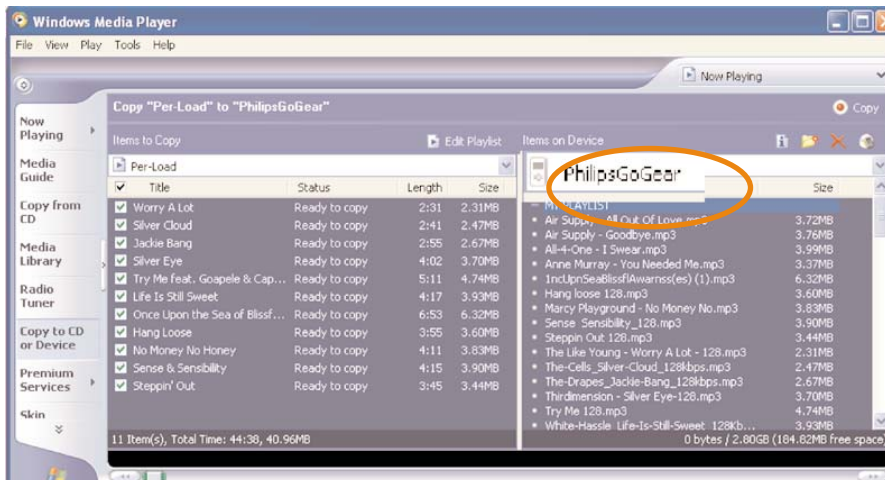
Windows Media Player

File View Play Tools Help

Now Playing

Now Playing
Media Guide
Copy from CD
Media Library
Radio Tuner
Copy to CD or Device
Premium Services
Skin

Copy "Per-Load" to "PhilipsGoGear"

Copy

Items to Copy

Edit Playlist

Per-Load

| Title | Status | Length | Size |
|---|---|---|---|
| Worry A Lot | Ready to copy | 2:31 | 2.31MB |
| Silver Cloud | Ready to copy | 2:41 | 2.47MB |
| Jackie Bang | Ready to copy | 2:55 | 2.67MB |
| Silver Eye | Ready to copy | 4:02 | 3.70MB |
| Try Me feat. Goapele & Cap... | Ready to copy | 5:11 | 4.74MB |
| Life Is Still Sweet | Ready to copy | 4:17 | 3.93MB |
| Once Upon the Sea of Blissf... | Ready to copy | 6:53 | 6.32MB |
| Hang Loose | Ready to copy | 3:55 | 3.60MB |
| No Money No Honey | Ready to copy | 4:11 | 3.83MB |
| Sense & Sensibility | Ready to copy | 4:15 | 3.90MB |
| Steppin' Out | Ready to copy | 3:45 | 3.44MB |

11 Item(s), Total Time: 44:38, 40.96MB

Items on Device

PhilipsGoGear

| | Size |
|---|---|
| MY PLAYLIST | |
| Air Supply - All Out Of Love.mp3 | 3.72MB |
| Air Supply - Goodbye.mp3 | 3.76MB |
| All-4-One - I Swear.mp3 | 3.99MB |
| Anne Murray - You Needed Me.mp3 | 3.37MB |
| 1ncUpnSeaBlissflAwarnss(es) (1).mp3 | 6.32MB |
| Hang loose 128.mp3 | 3.60MB |
| Marcy Playground - No Money No.mp3 | 3.83MB |
| Sense Sensibility_128.mp3 | 3.90MB |
| Steppin Out 128.mp3 | 3.44MB |
| The Like Young - Worry A Lot - 128.mp3 | 2.31MB |
| The-Cells_Silver-Cloud_128kbps.mp3 | 2.47MB |
| The-Drapes_Jackie-Bang_128kbps.mp3 | 2.67MB |
| Thirdimension - Silver Eye-128.mp3 | 3.70MB |
| Try Me 128.mp3 | 4.74MB |
| White-Hassle_Life-Is-Still-Sweet_128Kb... | 3.93MB |

0 bytes / 2.80GB (184.82MB free space)